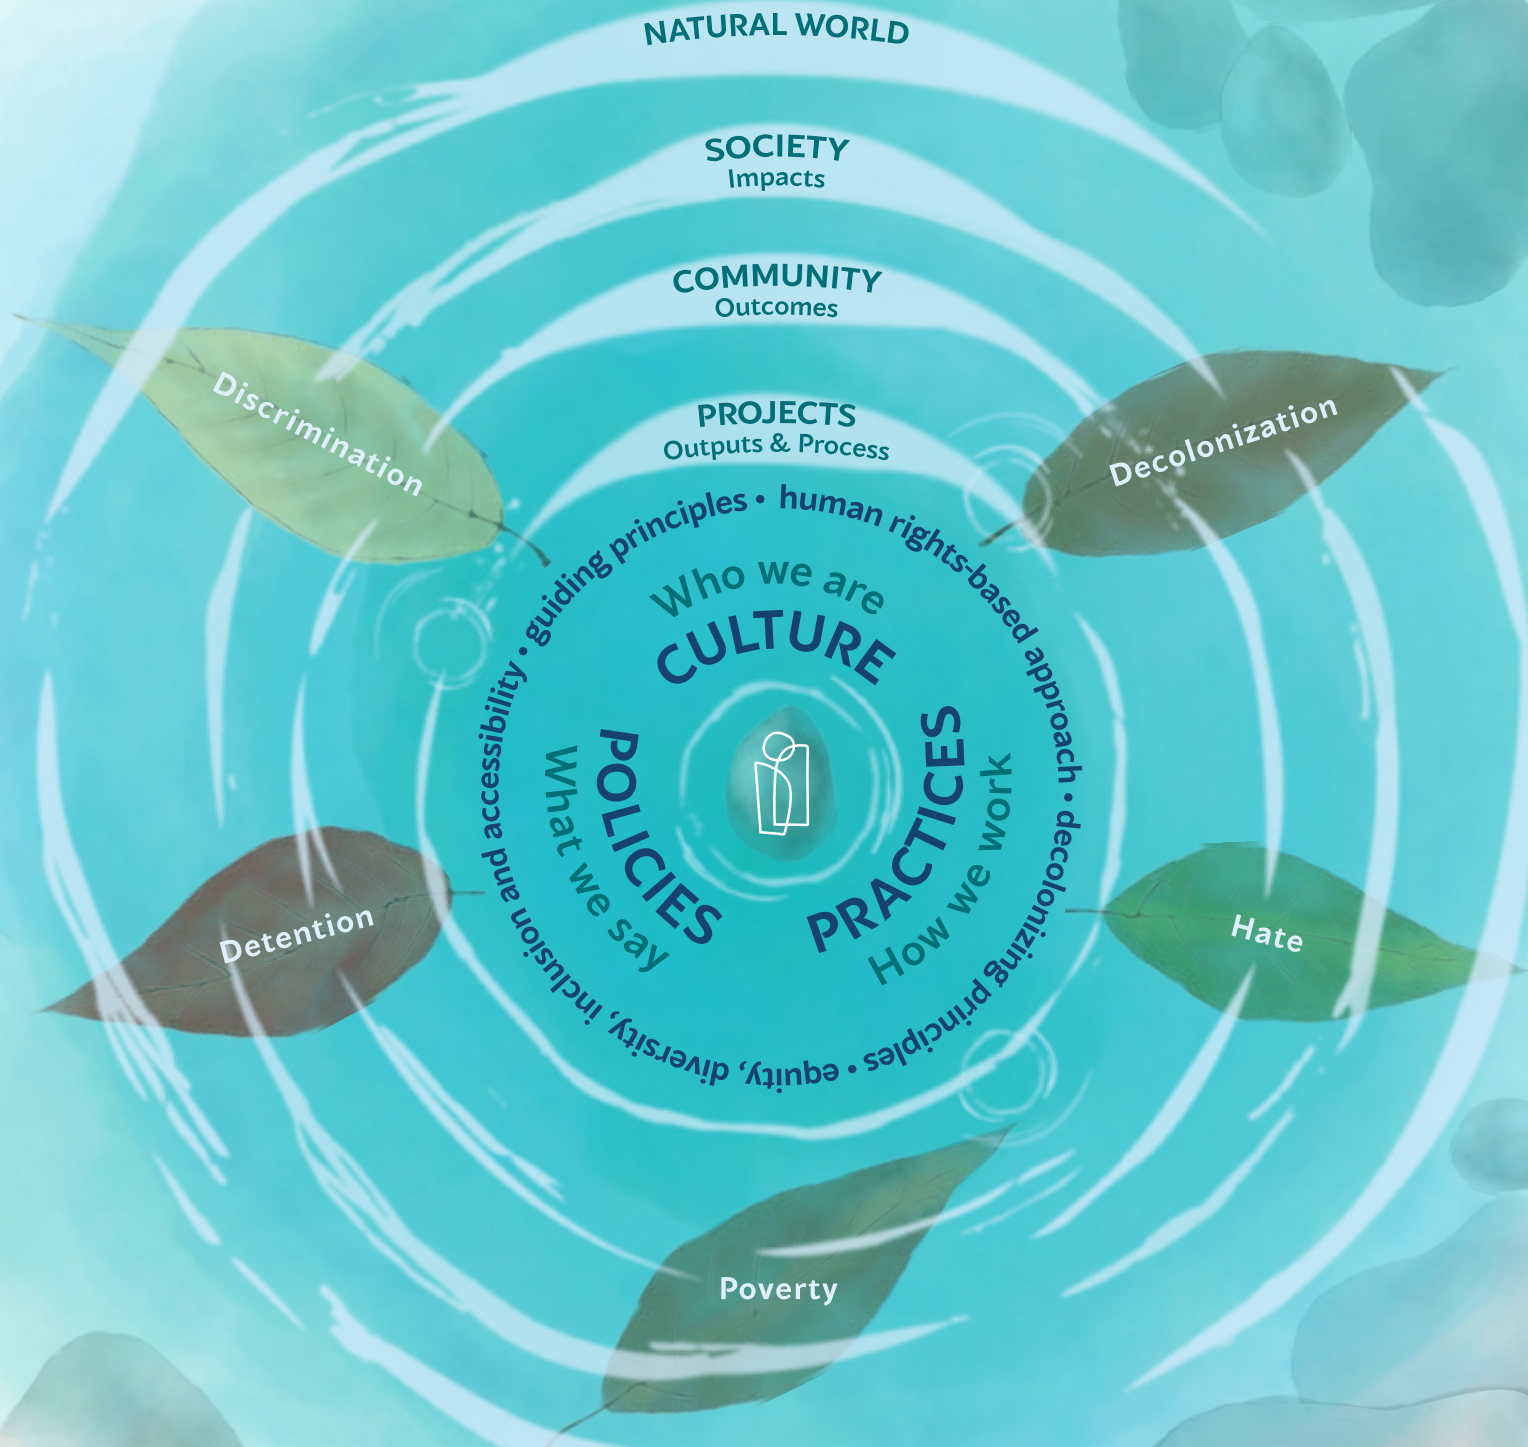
NATURAL WORLD

SOCIETY
Impacts

COMMUNITY
Outcomes

PROJECTS
Outputs & Process

Discrimination

Decolonization

guiding principles • human rights-based approach • decolonizing principles • equity, diversity, inclusion and accessibility •

Who we are
CULTURE

POLICIES
What we say

PRACTICES
How we work

Detention

Hate

Poverty